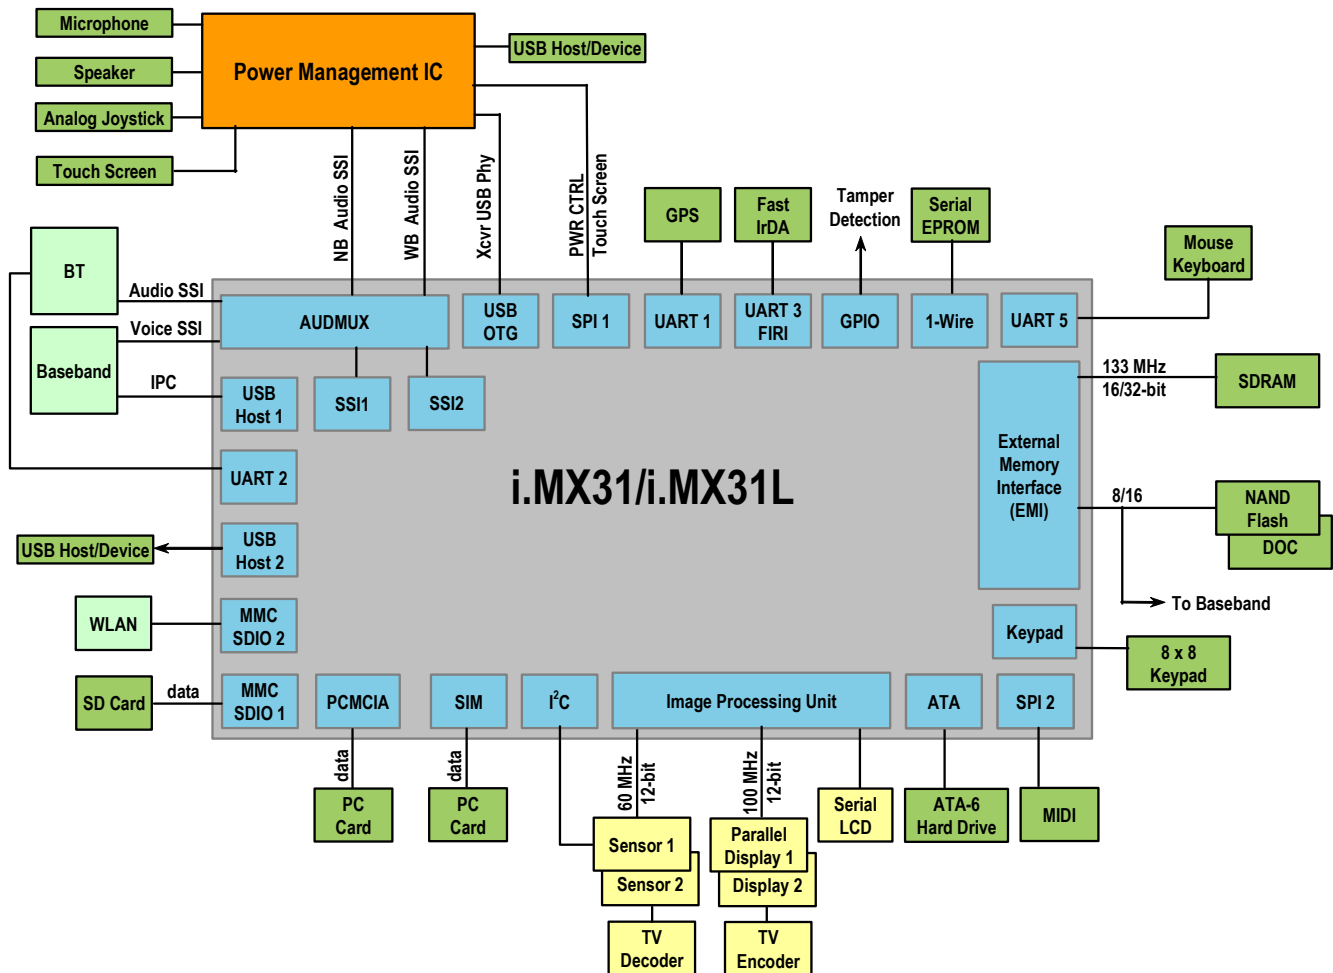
Microphone
Speaker
Analog Joystick
Touch Screen
Power Management IC
USB Host/Device
NB Audio SSI
WB Audio SSI
Xcvr USB Phy
PWR CTRL
Touch Screen
GPS
Fast IrDA
Tamper Detection
Serial EPROM
Mouse Keyboard
BT
Audio SSI
Voice SSI
Baseband
IPC
AUDMUX
USB OTG
SPI 1
UART 1
UART 3 FIRI
GPIO
1-Wire
UART 5
133 MHz
16/32-bit
SDRAM
USB Host 1
SSI1
SSI2
UART 2
i.MX31/i.MX31L
External Memory Interface (EMI)
8/16
NAND Flash
DOC
To Baseband
USB Host/Device
USB Host 2
WLAN
MMC SDIO 2
Keypad
8 x 8 Keypad
SD Card
data
MMC SDIO 1
PCMCIA
SIM
I$^2$C
Image Processing Unit
ATA
SPI 2
data
data
60 MHz
12-bit
100 MHz
12-bit
PC Card
PC Card
Serial LCD
ATA-6 Hard Drive
MIDI
Sensor 1
Sensor 2
Parallel Display 1
Display 2
TV Decoder
TV Encoder